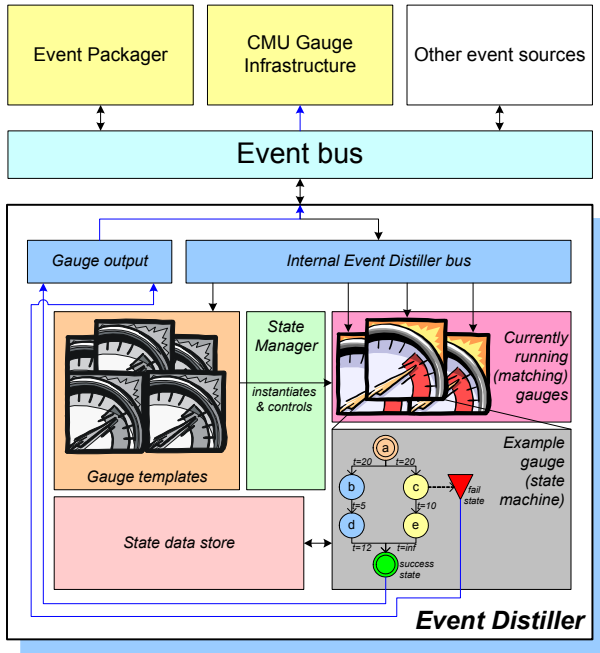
Event Packager

CMU Gauge Infrastructure

Other event sources

Event bus

Gauge output

Internal Event Distiller bus

State Manager

instantiates & controls

Currently running (matching) gauges

Gauge templates

Example gauge (state machine)

a

t=20

t=20

b

c

fail state

t=5

t=10

d

e

t=12

t=inf

success state

State data store

Event Distiller